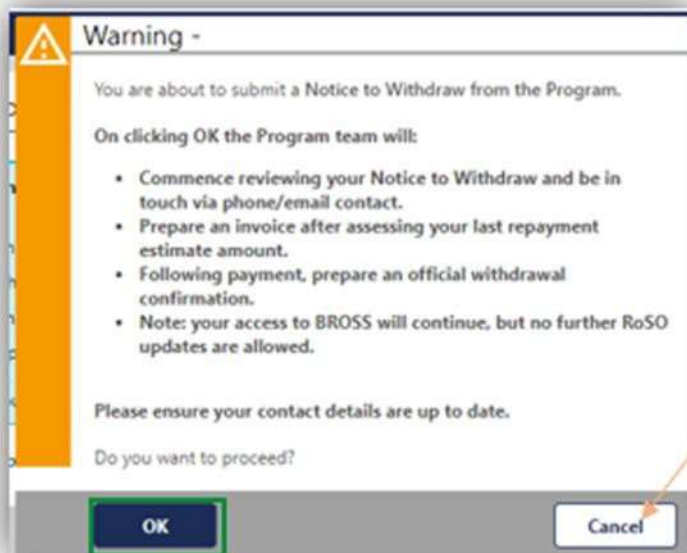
Warning -

You are about to submit a Notice to Withdraw from the Program.

On clicking OK the Program team will:

- Commence reviewing your Notice to Withdraw and be in touch via phone/email contact.
- Prepare an invoice after assessing your last repayment estimate amount.
- Following payment, prepare an official withdrawal confirmation.
- Note: your access to BROSS will continue, but no further RoSO updates are allowed.

Please ensure your contact details are up to date.

Do you want to proceed?

OK

Cancel